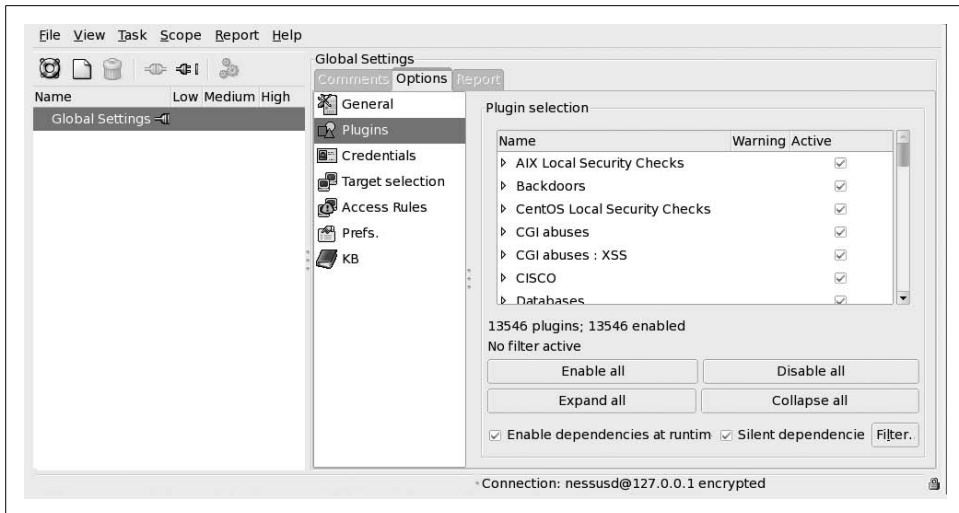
File View Task Scope Report Help

Name Low Medium High

Global Settings

Global Settings

Comments Options Report

General
Plugins
Credentials
Target selection
Access Rules
Prefs.
KB

Plugin selection

| Name | Warning | Active |
|---|---|---|
| AIX Local Security Checks | | ☑ |
| Backdoors | | ☑ |
| CentOS Local Security Checks | | ☑ |
| CGI abuses | | ☑ |
| CGI abuses : XSS | | ☑ |
| CISCO | | ☑ |
| Databases | | ☑ |

13546 plugins; 13546 enabled
No filter active

Enable all Disable all
Expand all Collapse all

☑ Enable dependencies at runtim ☑ Silent dependencie Filter.

Connection: nessusd@127.0.0.1 encrypted